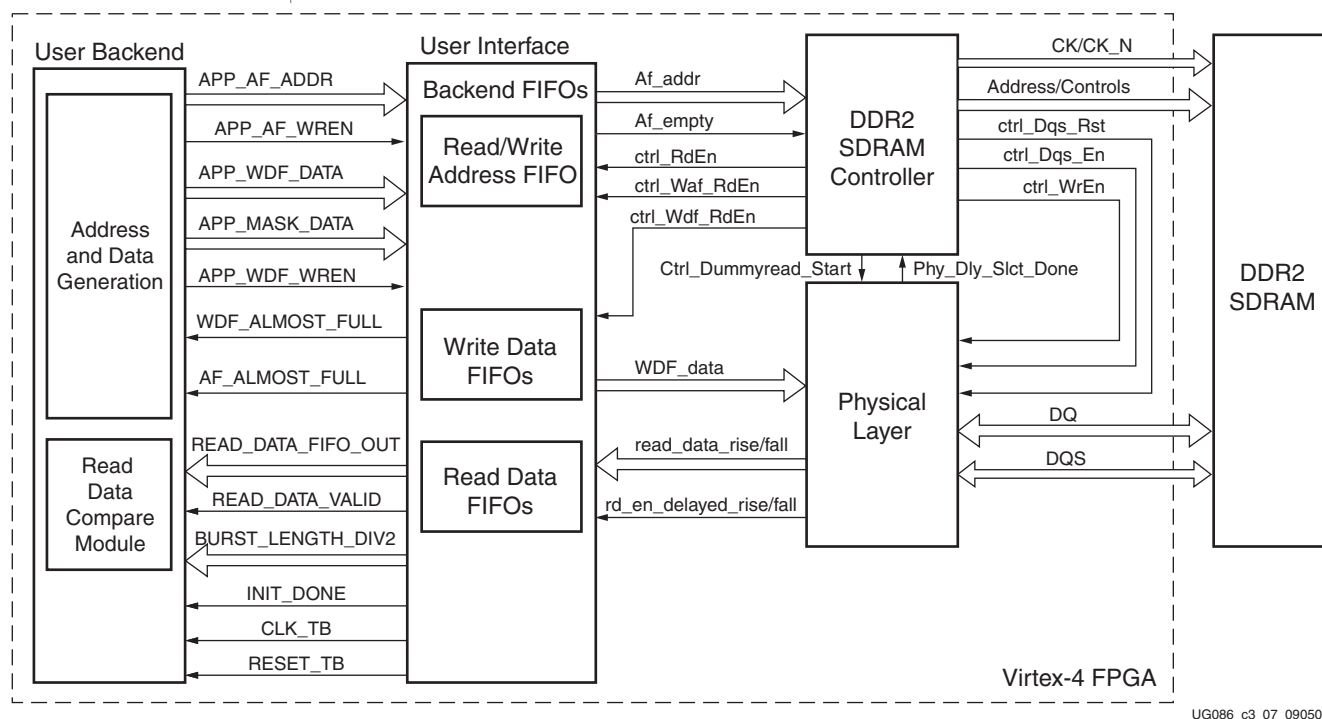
User Backend

Address and Data Generation

Read Data Compare Module

APP_AF_ADDR
APP_AF_WREN
APP_WDF_DATA
APP_MASK_DATA
APP_WDF_WREN
WDF_ALMOST_FULL
AF_ALMOST_FULL
READ_DATA_FIFO_OUT
READ_DATA_VALID
BURST_LENGTH_DIV2
INIT_DONE
CLK_TB
RESET_TB

User Interface

Backend FIFOs

Read/Write Address FIFO

Write Data FIFOs

Read Data FIFOs

Af_addr
Af_empty
ctrl_RdEn
ctrl_Waf_RdEn
ctrl_Wdf_RdEn
WDF_data
read_data_rise/fall
rd_en_delayed_rise/fall

DDR2 SDRAM Controller

Ctrl_Dummyread_Start
Phy_Dly_Slct_Done

Physical Layer

CK/CK_N
Address/Controls
ctrl_Dqs_Rst
ctrl_Dqs_En
ctrl_WrEn
DQ
DQS

DDR2 SDRAM

Virtex-4 FPGA

UG086_c3_07_09050